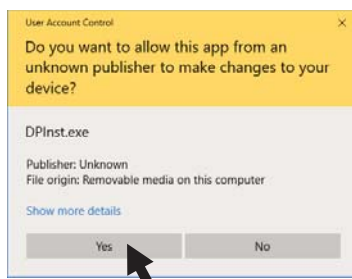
User Account Control

×

Do you want to allow this app from an unknown publisher to make changes to your device?

DPInst.exe

Publisher: Unknown
File origin: Removable media on this computer

Show more details

Yes

No